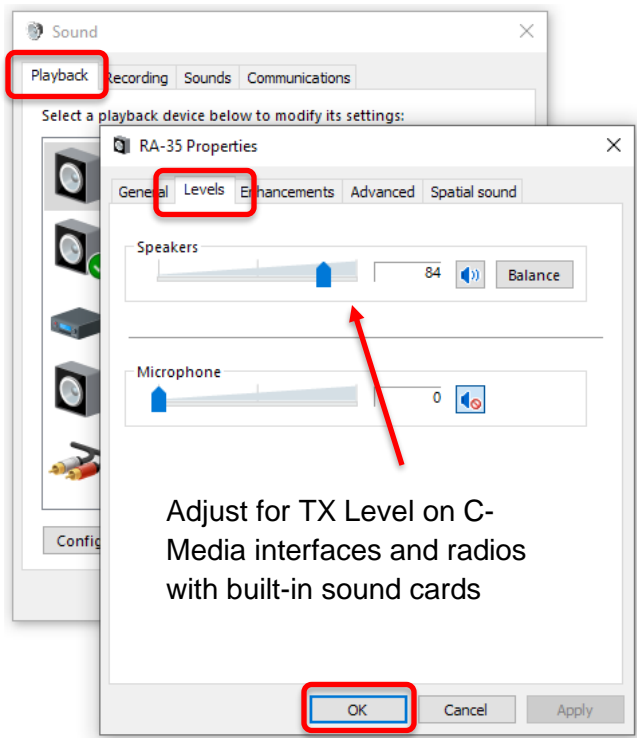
Sound

Playback | Recording | Sounds | Communications

Select a playback device below to modify its settings:

Config

RA-35 Properties

General | Levels | Enhancements | Advanced | Spatial sound

Speakers

84

Balance

Microphone

0

Adjust for TX Level on C-Media interfaces and radios with built-in sound cards

OK | Cancel | Apply